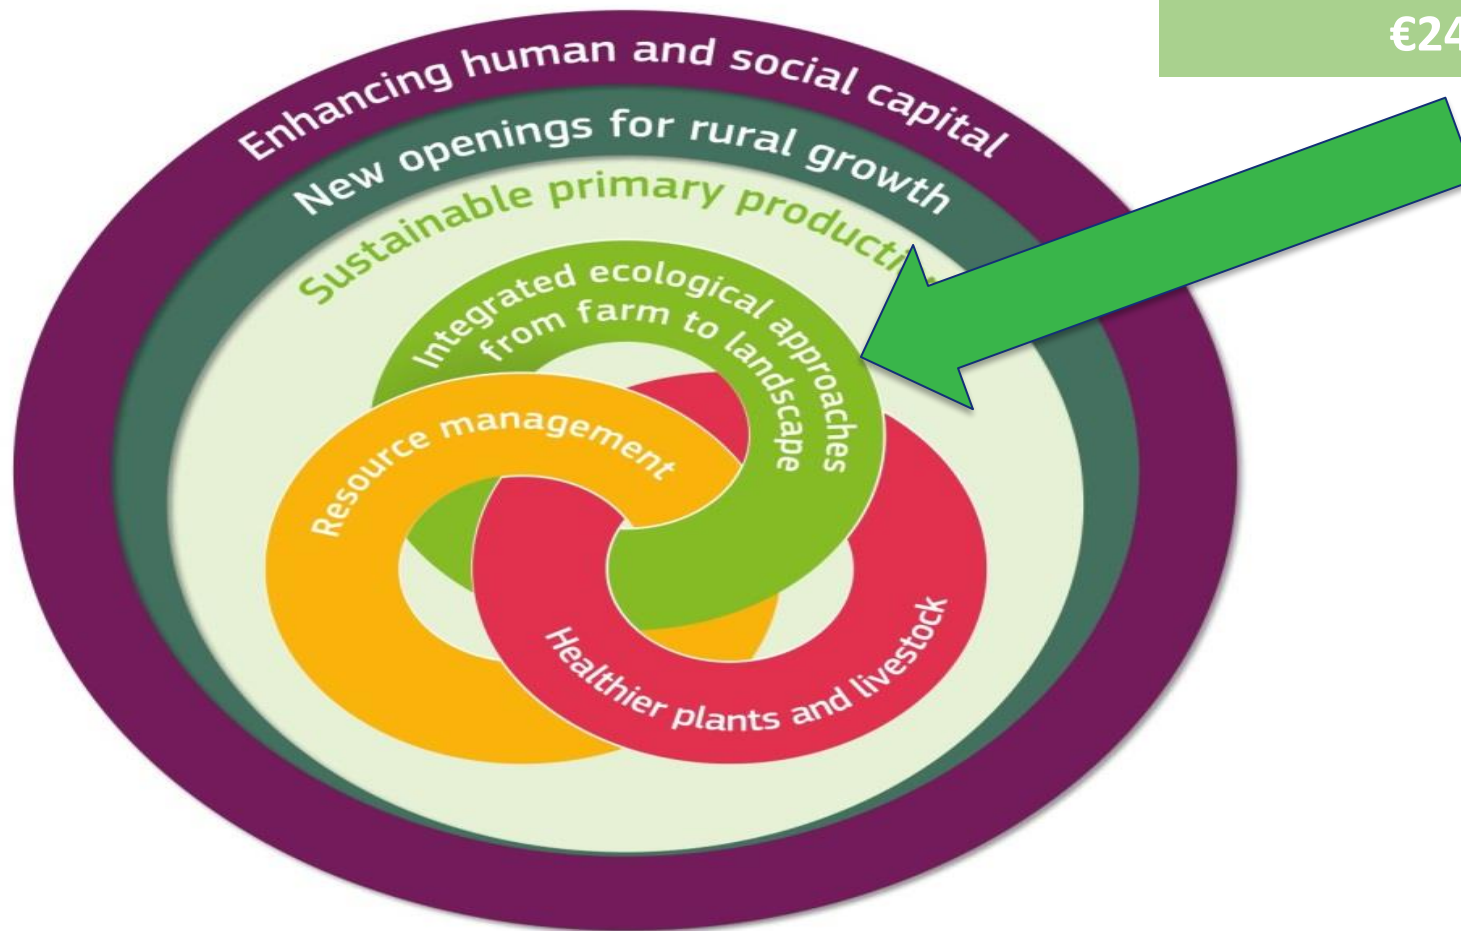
€24

Enhancing human and social capital

New openings for rural growth

Sustainable primary producti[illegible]

Integrated ecological approaches from farm to landscape

Resource management

Healthier plants and livestock